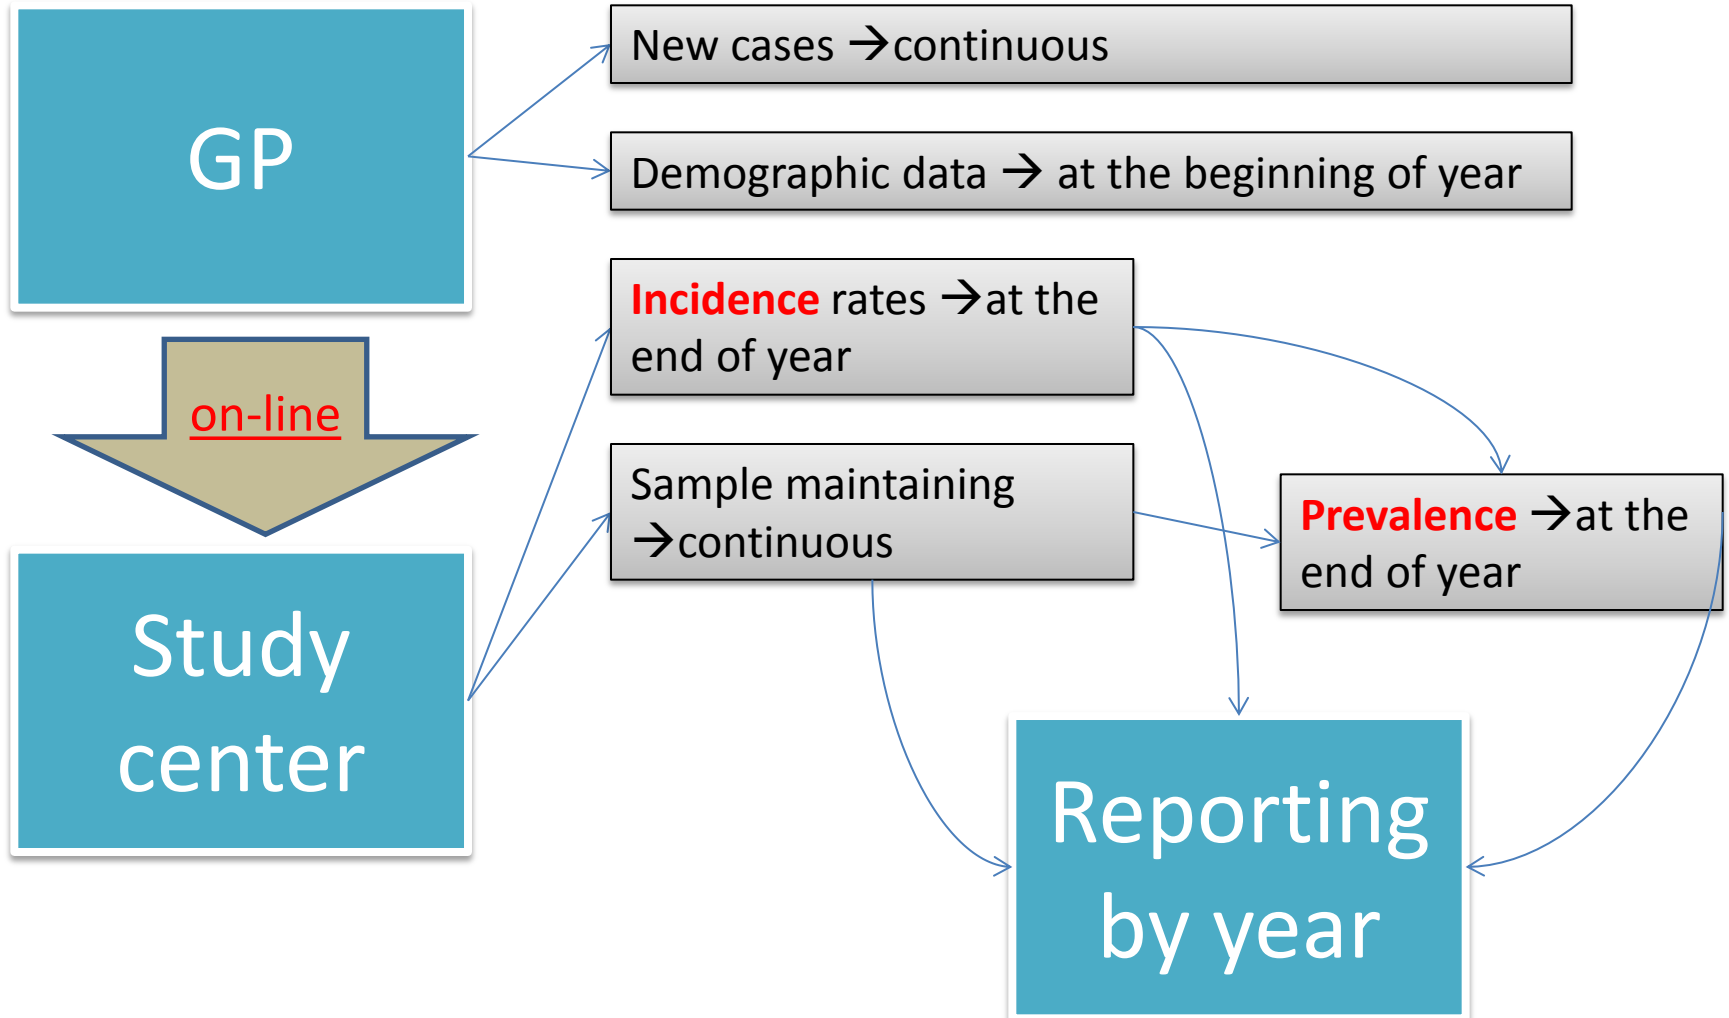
GP

New cases →continuous

Demographic data → at the beginning of year

on-line

Incidence rates →at the end of year

Sample maintaining →continuous

Prevalence →at the end of year

Study center

Reporting by year